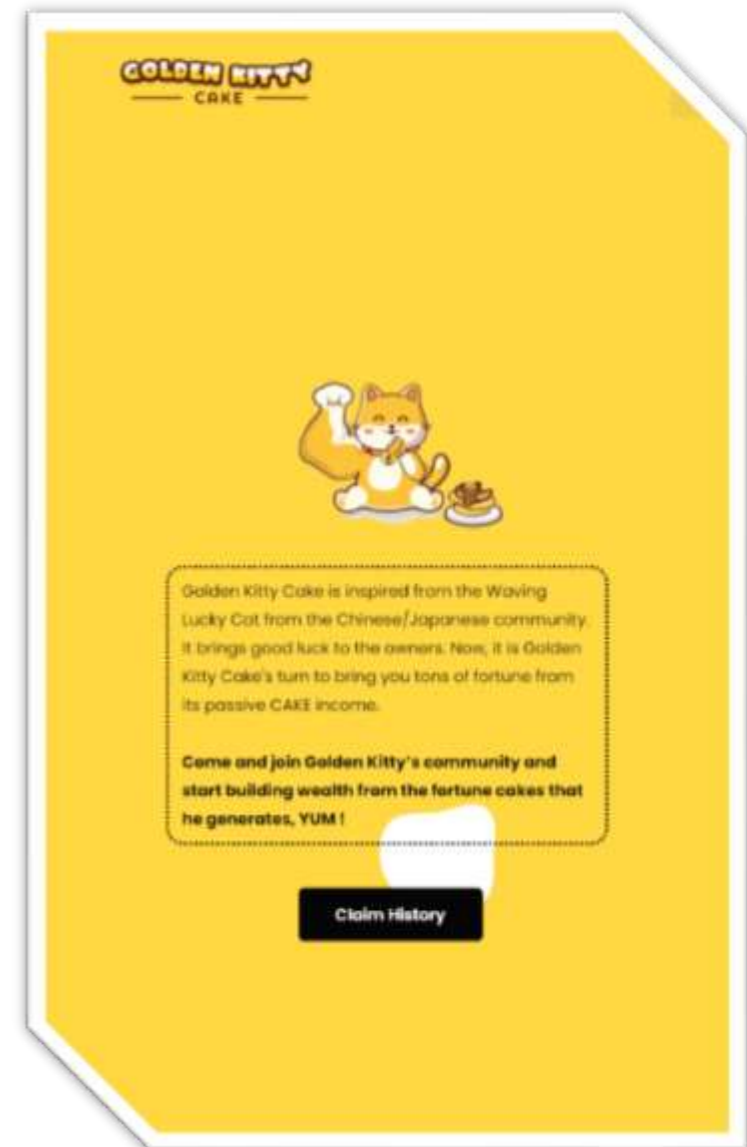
GOLDEN KITTY
CAKE

Golden Kitty Cake is inspired from the Waving Lucky Cat from the Chinese/Japanese community. It brings good luck to the owners. Now, it is Golden Kitty Cake's turn to bring you tons of fortune from its passive CAKE income.

Come and join Golden Kitty's community and start building wealth from the fortune cakes that he generates, YUM !

Claim History